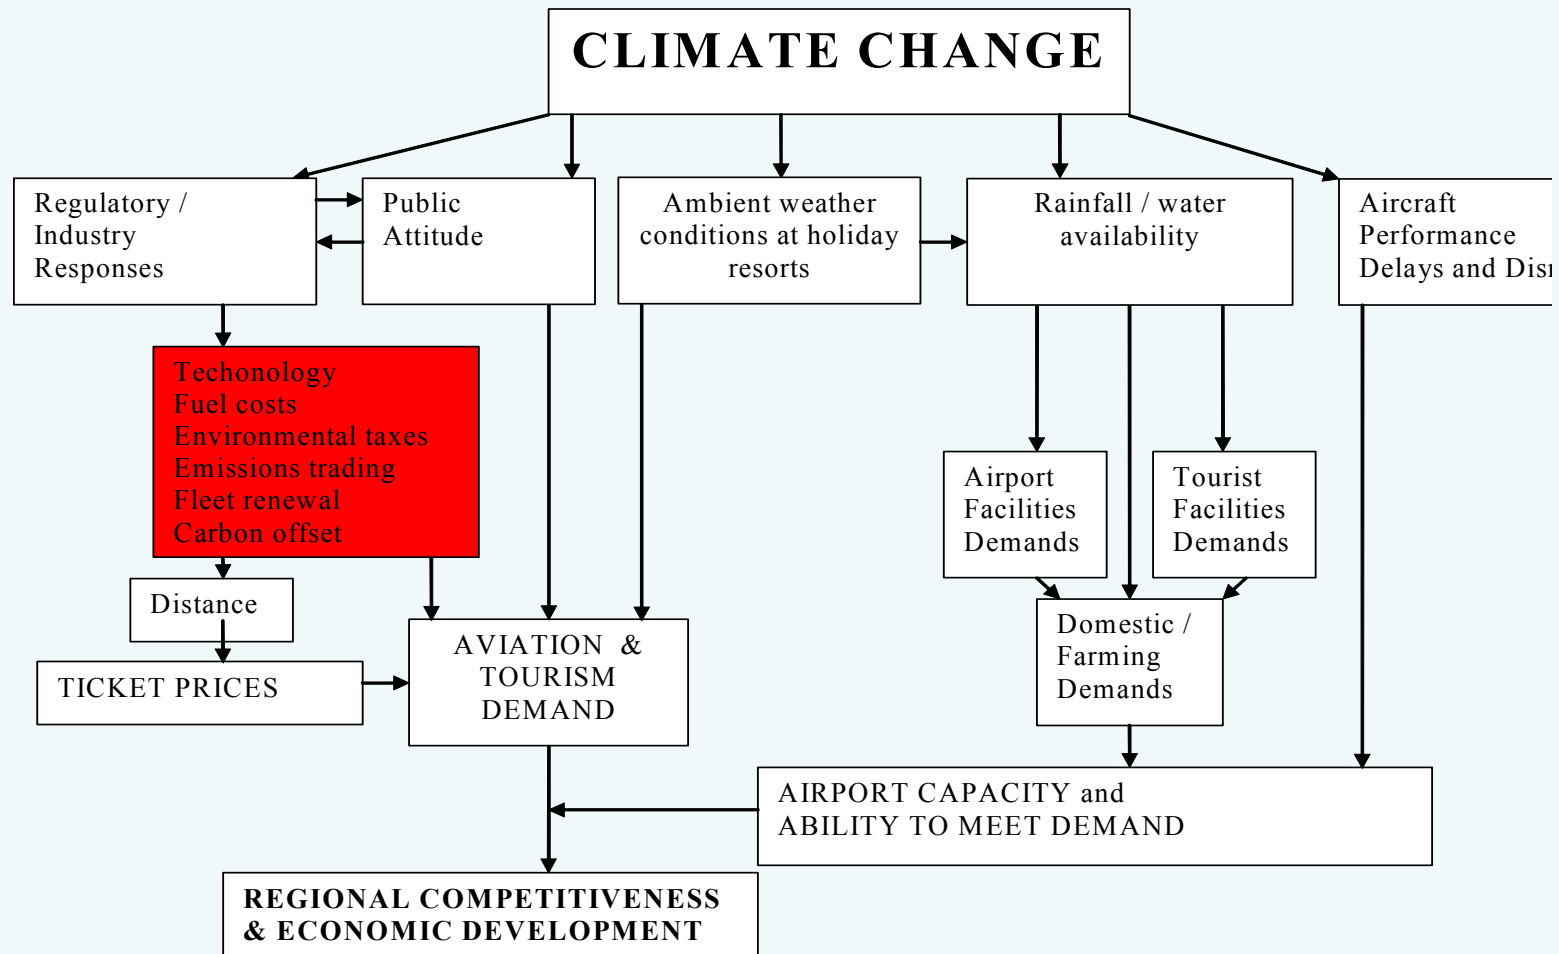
CLIMATE CHANGE

Regulatory / Industry Responses

Public Attitude

Ambient weather conditions at holiday resorts

Rainfall / water availability

Aircraft Performance Delays and Dis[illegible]

Techonology
Fuel costs
Environmental taxes
Emissions trading
Fleet renewal
Carbon offset

Airport Facilities Demands

Tourist Facilities Demands

Distance

Domestic / Farming Demands

TICKET PRICES

AVIATION & TOURISM DEMAND

AIRPORT CAPACITY and ABILITY TO MEET DEMAND

REGIONAL COMPETITIVENESS & ECONOMIC DEVELOPMENT